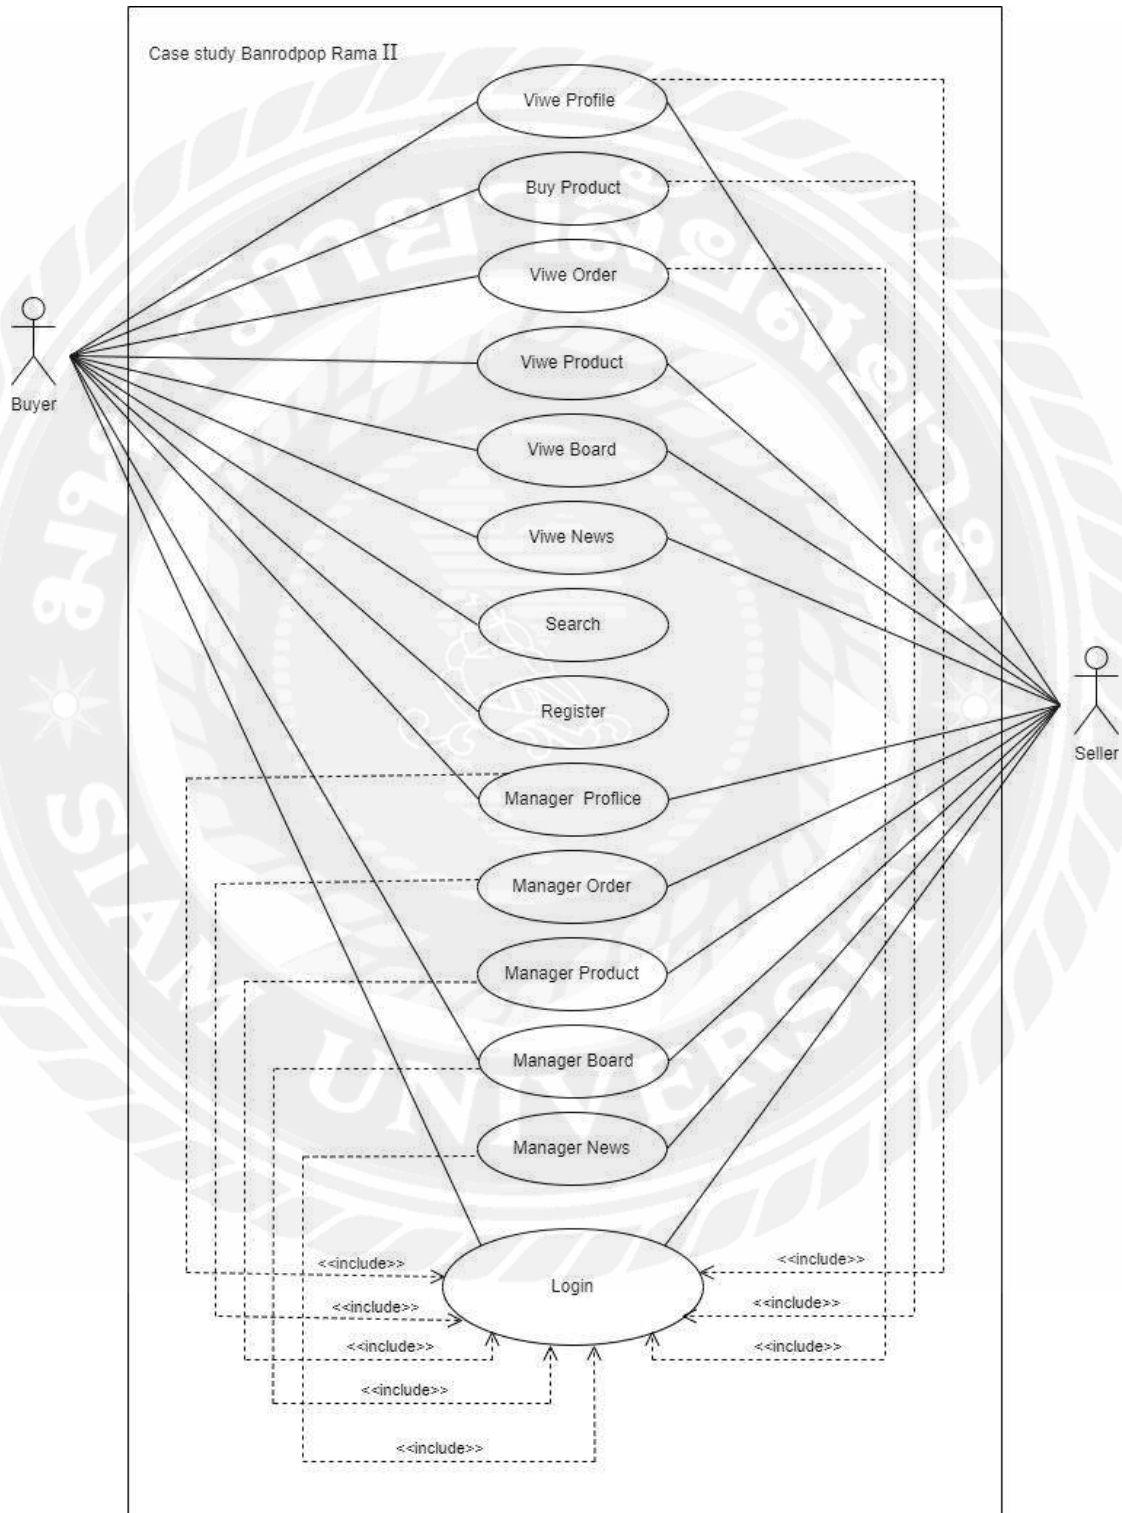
Case study Banrodpop Rama II

Viwe Profile

Buy Product

Viwe Order

Viwe Product

Viwe Board

Viwe News

Search

Register

Manager Proflice

Manager Order

Manager Product

Manager Board

Manager News

Login

Buyer

Seller

<<include>>

<<include>>

<<include>>

<<include>>

<<include>>

<<include>>

<<include>>

<<include>>